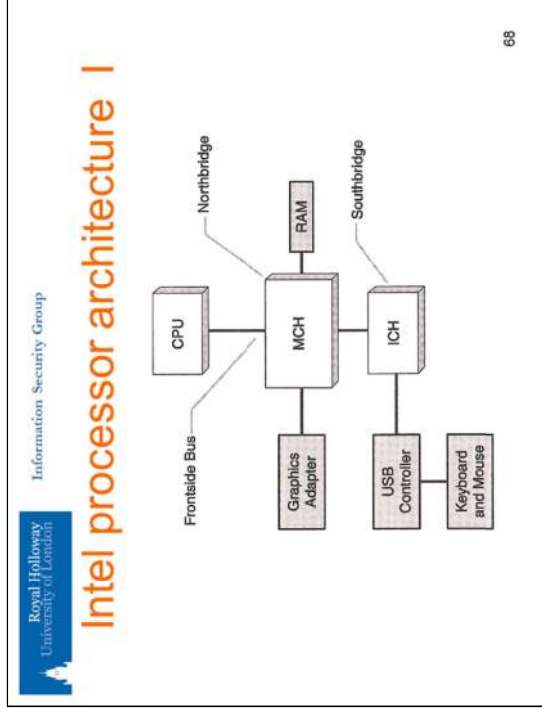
Royal Holloway
University of London

Information Security Group

Intel processor architecture I

Northbridge

RAM

CPU

MCH

ICH

Southbridge

Frontside Bus

Graphics Adapter

USB Controller

Keyboard and Mouse

68